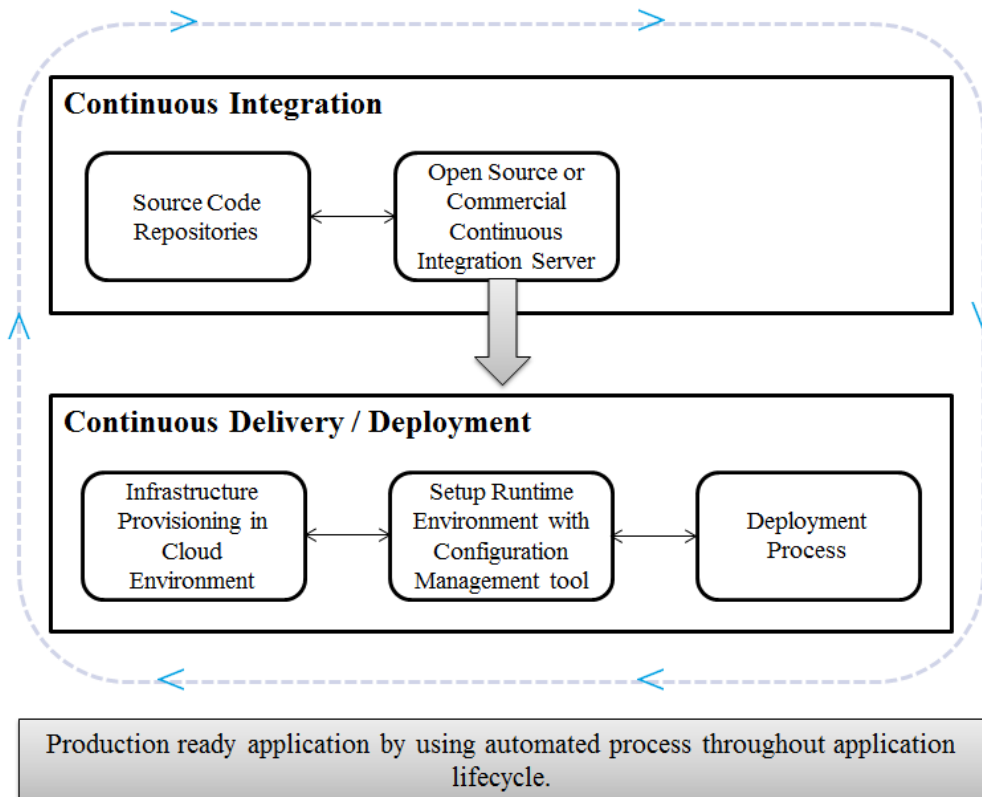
Continuous Integration

Source Code Repositories

Open Source or Commercial Continuous Integration Server

Continuous Delivery / Deployment

Infrastructure Provisioning in Cloud Environment

Setup Runtime Environment with Configuration Management tool

Deployment Process

Production ready application by using automated process throughout application lifecycle.